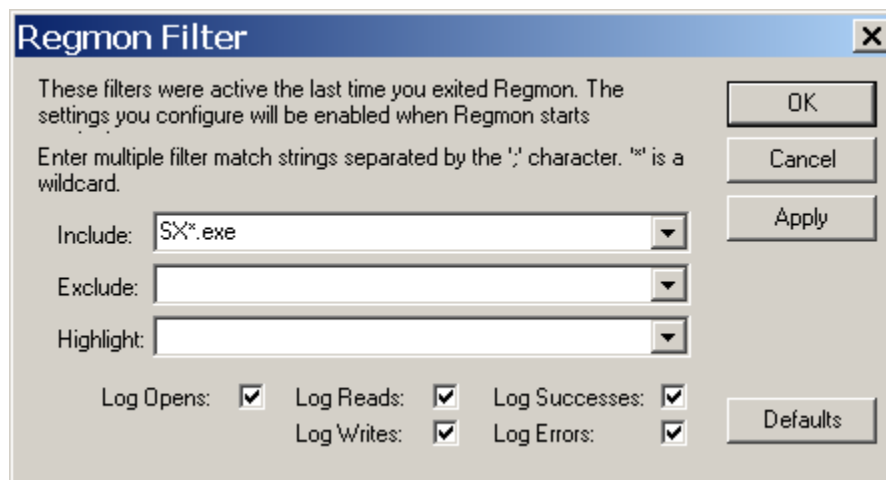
Regmon Filter

These filters were active the last time you exited Regmon. The settings you configure will be enabled when Regmon starts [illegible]

Enter multiple filter match strings separated by the ';' character. '*' is a wildcard.

Include: SX*.exe

Exclude:

Highlight:

Log Opens: ☑ Log Reads: ☑ Log Successes: ☑

Log Writes: ☑ Log Errors: ☑

OK

Cancel

Apply

Defaults